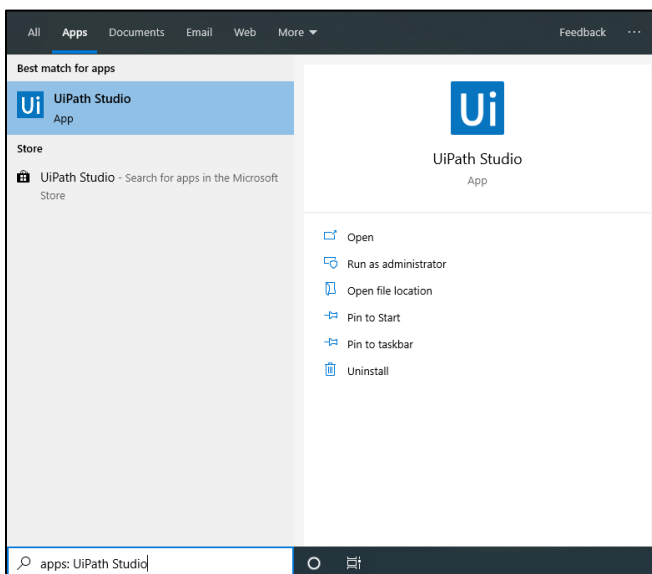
All Apps Documents Email Web More ▾ Feedback ···

Best match for apps

Ui UiPath Studio
App

Store

UiPath Studio - Search for apps in the Microsoft Store

Ui

UiPath Studio
App

Open
Run as administrator
Open file location
Pin to Start
Pin to taskbar
Uninstall

apps: UiPath Studio